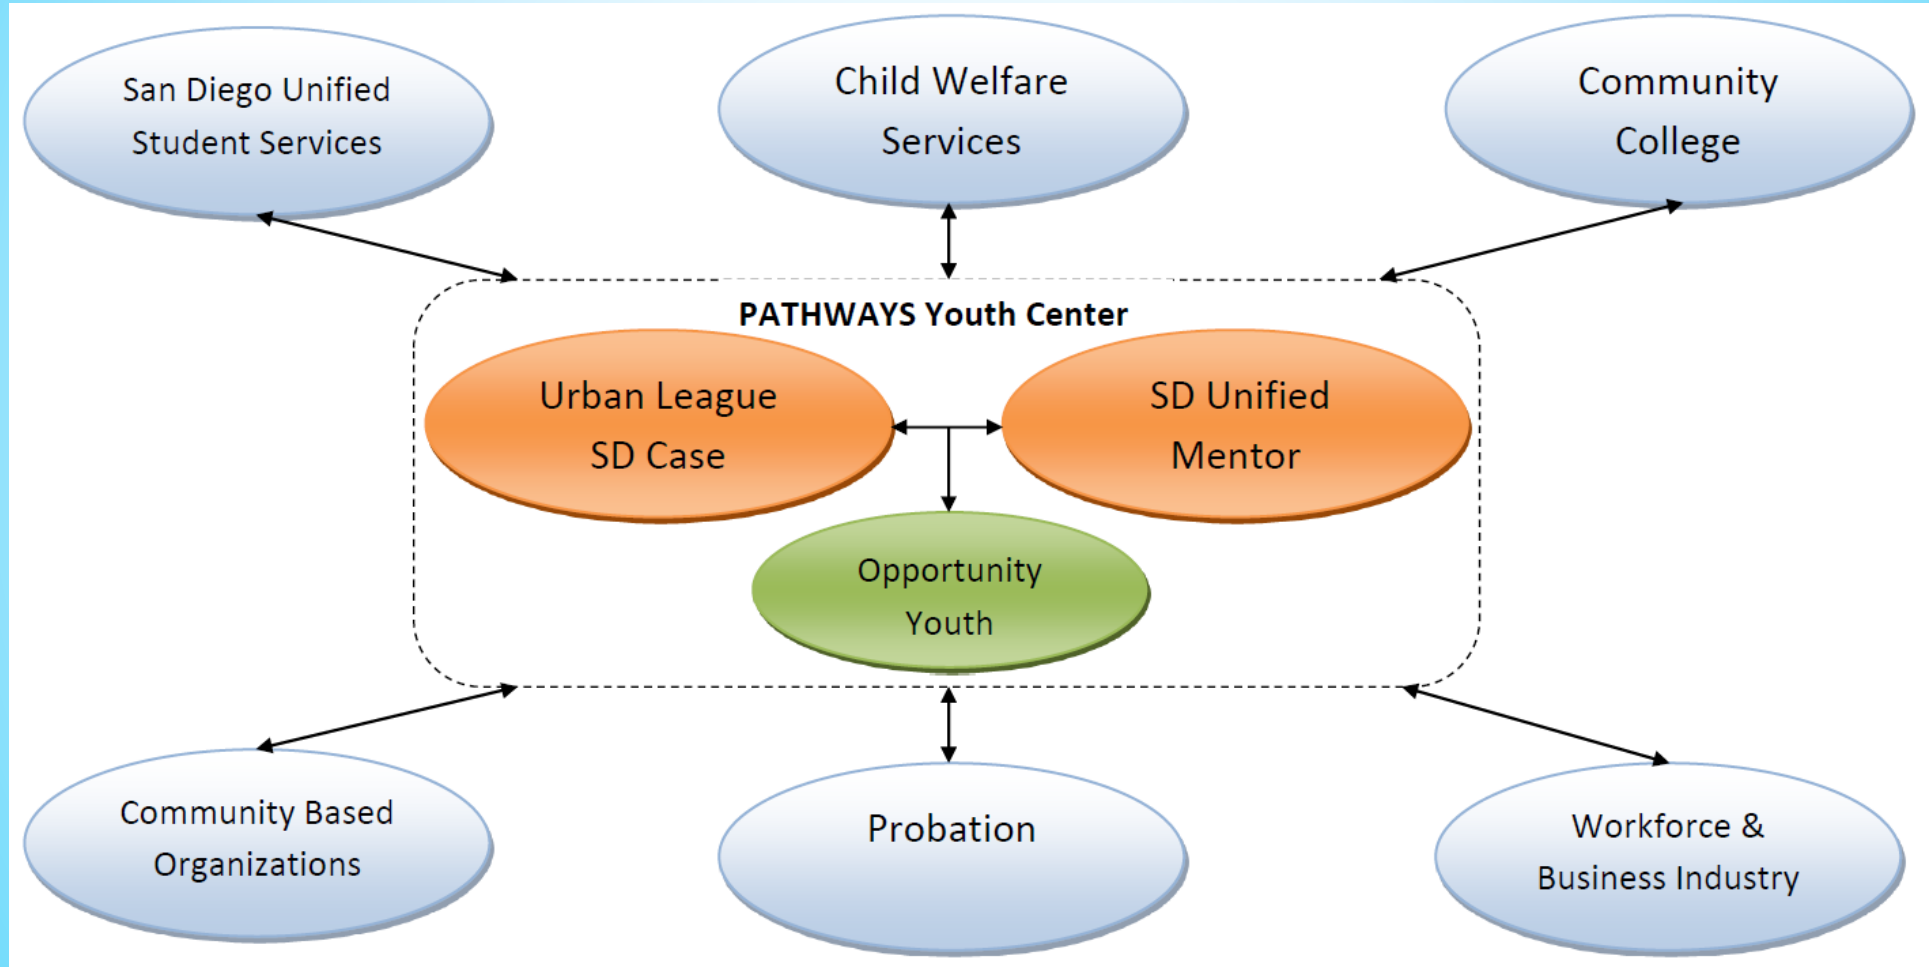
San Diego Unified Student Services

Child Welfare Services

Community College

PATHWAYS Youth Center

Urban League SD Case

SD Unified Mentor

Opportunity Youth

Community Based Organizations

Probation

Workforce & Business Industry